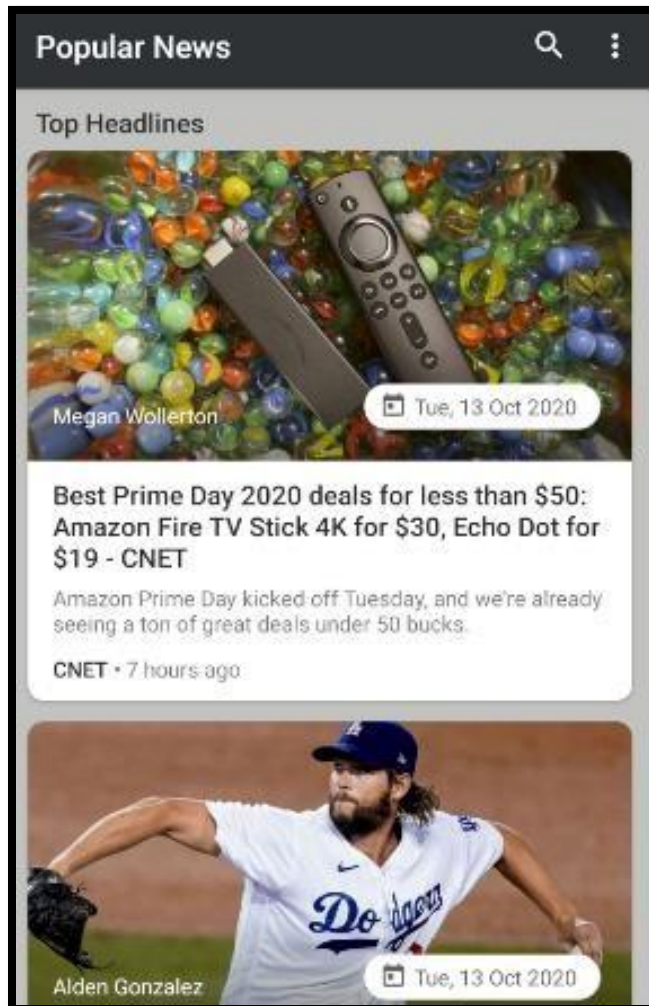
Popular News

Top Headlines

Megan Wollerton

Tue, 13 Oct 2020

Best Prime Day 2020 deals for less than $50: Amazon Fire TV Stick 4K for $30, Echo Dot for $19 - CNET

Amazon Prime Day kicked off Tuesday, and we're already seeing a ton of great deals under 50 bucks.

CNET • 7 hours ago

Dodgers

Alden Gonzalez

Tue, 13 Oct 2020